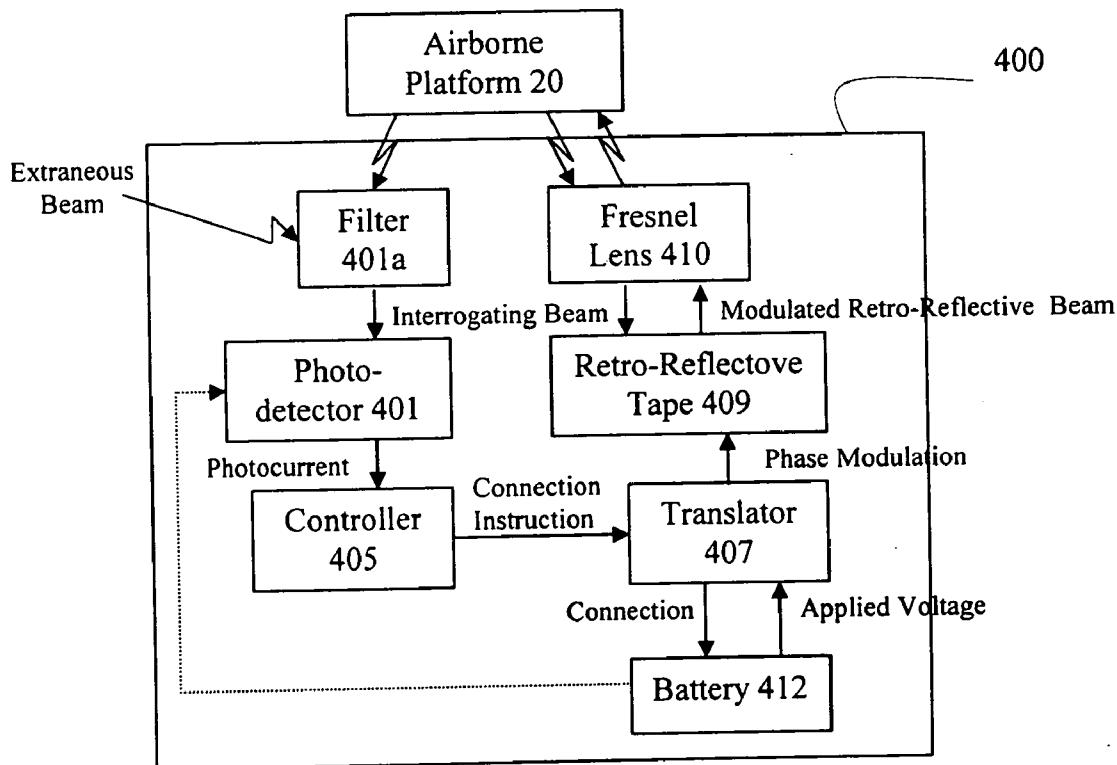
Airborne Platform 20

400

Extraneous Beam

Filter 401a

Fresnel Lens 410

Interrogating Beam

Modulated Retro-Reflective Beam

Photo-detector 401

Retro-Reflectove Tape 409

Photocurrent

Phase Modulation

Connection Instruction

Controller 405

Translator 407

Connection

Applied Voltage

Battery 412